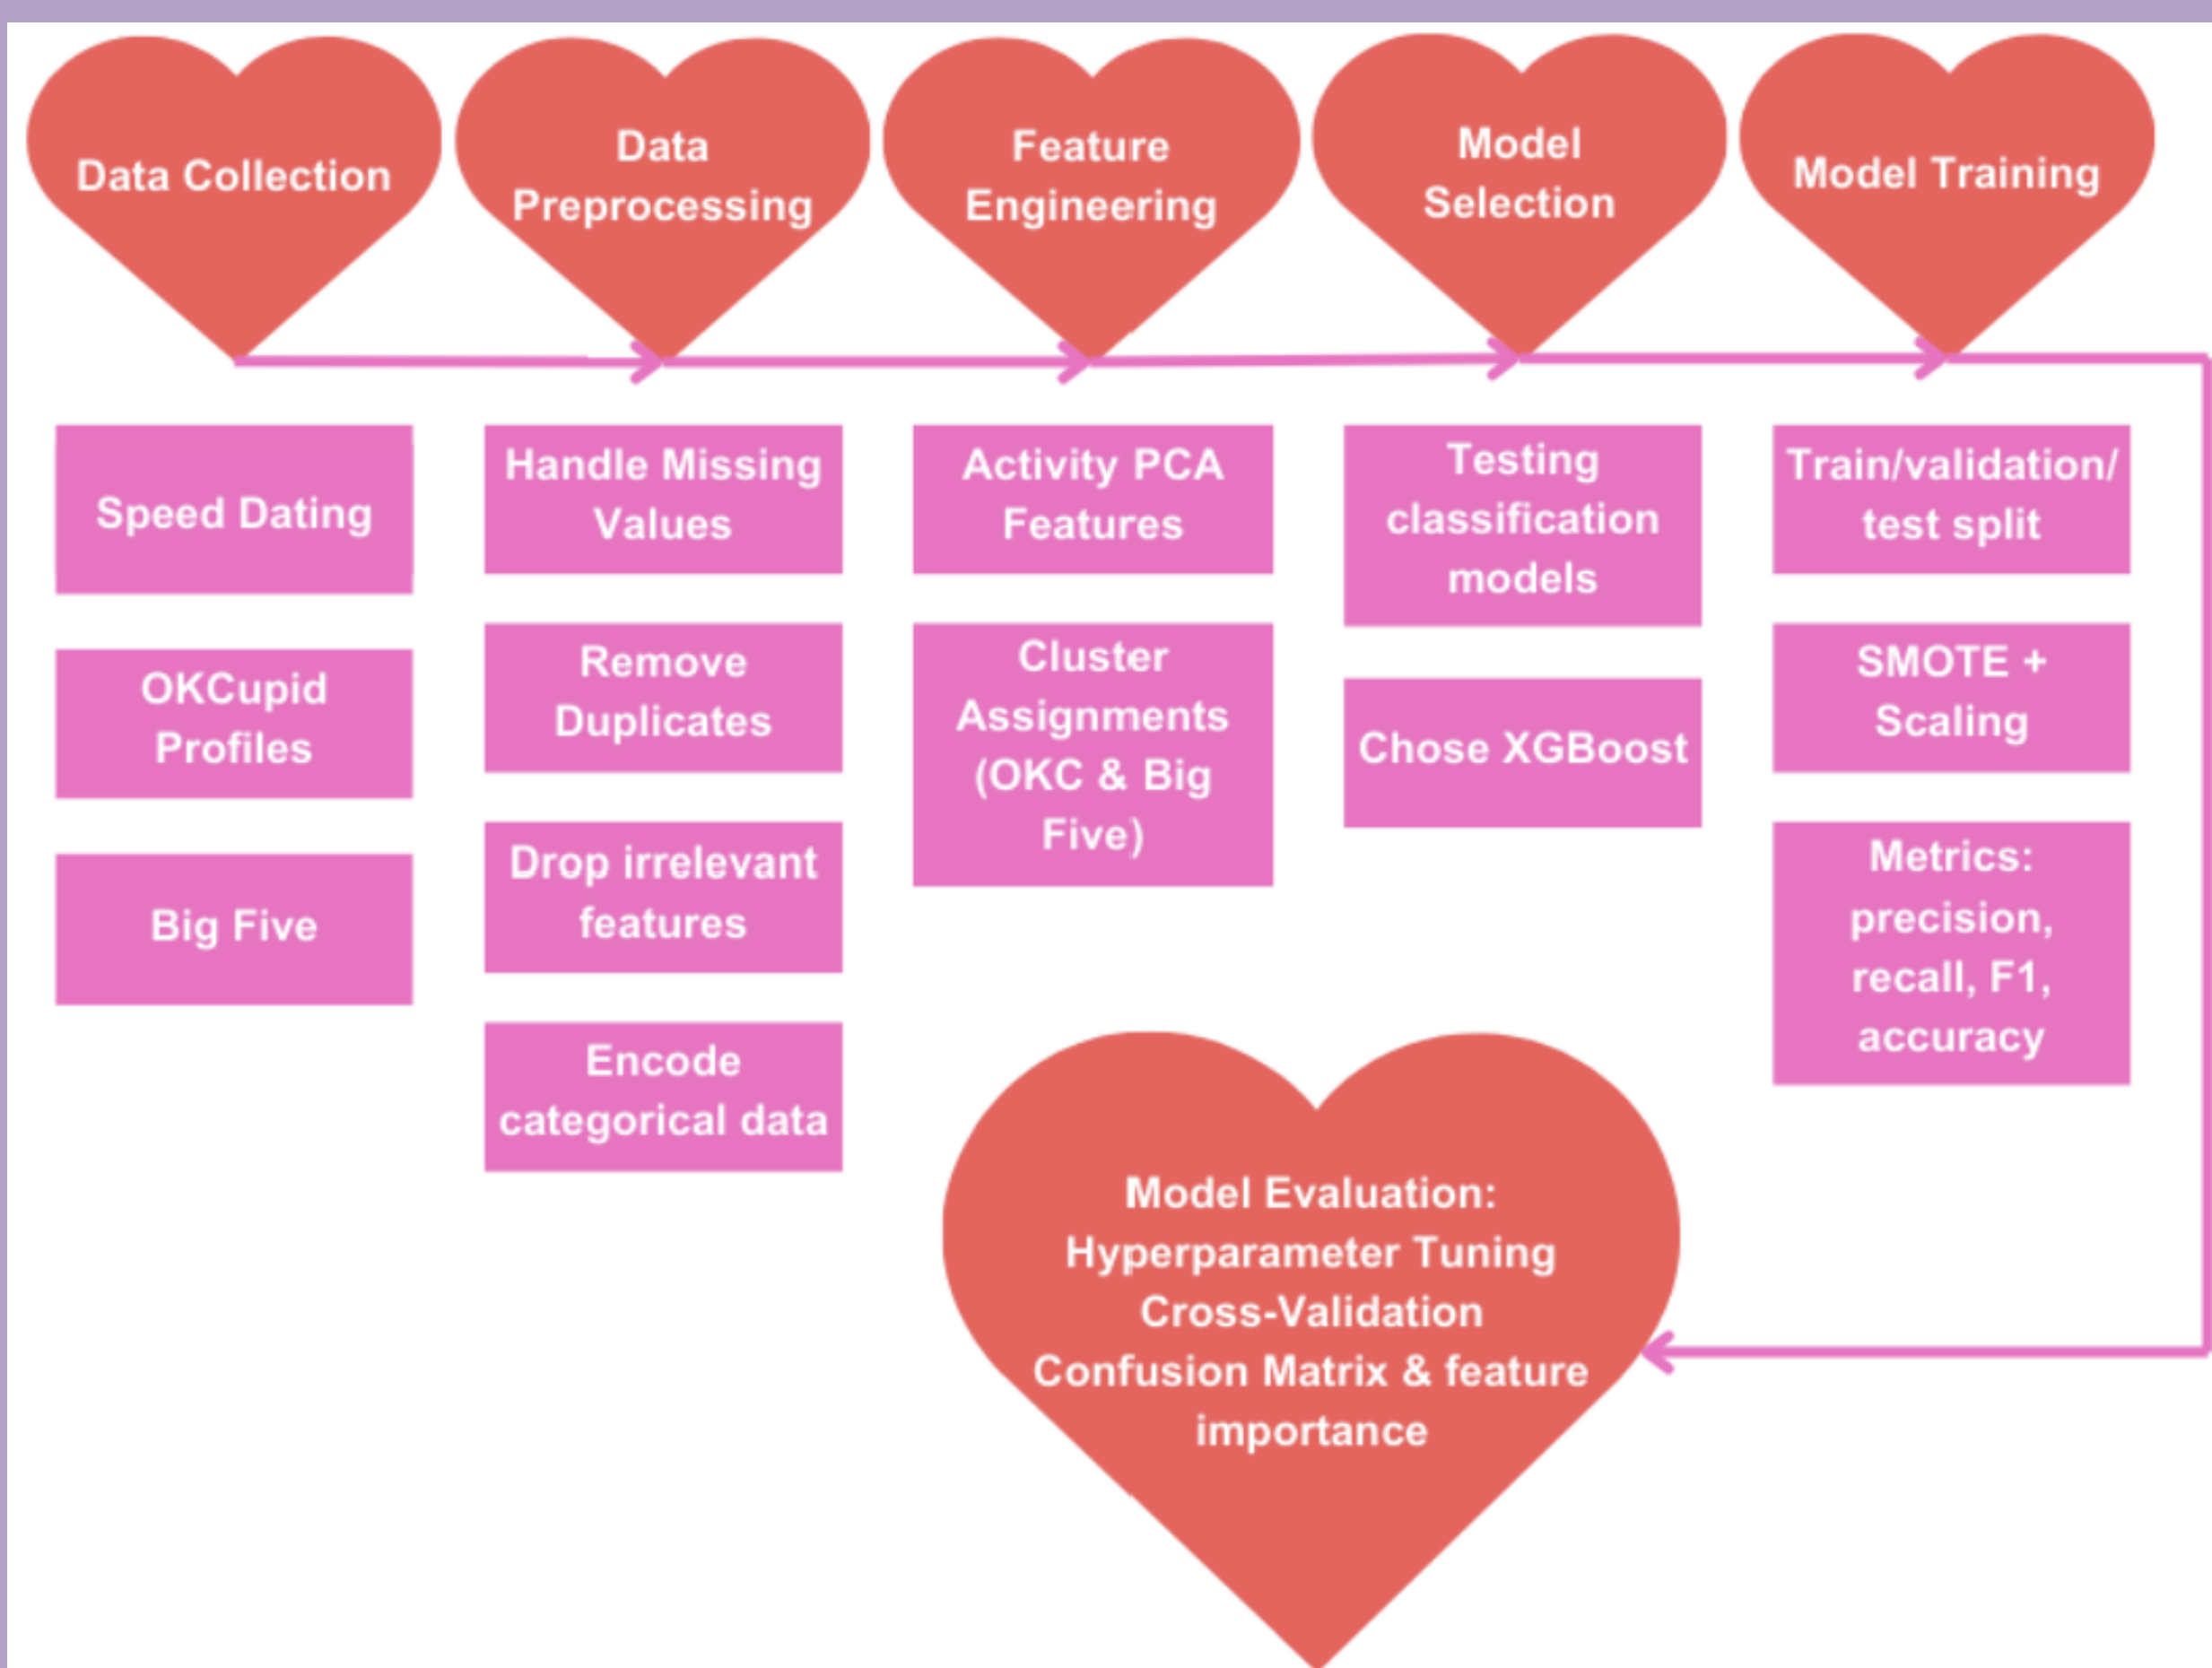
Data Collection

Data Preprocessing

Feature Engineering

Model Selection

Model Training

Speed Dating

OKCupid Profiles

Big Five

Handle Missing Values

Remove Duplicates

Drop irrelevant features

Encode categorical data

Activity PCA Features

Cluster Assignments (OKC & Big Five)

Testing classification models

Chose XGBoost

Train/validation/ test split

SMOTE + Scaling

Metrics: precision, recall, F1, accuracy

Model Evaluation: Hyperparameter Tuning Cross-Validation Confusion Matrix & feature importance